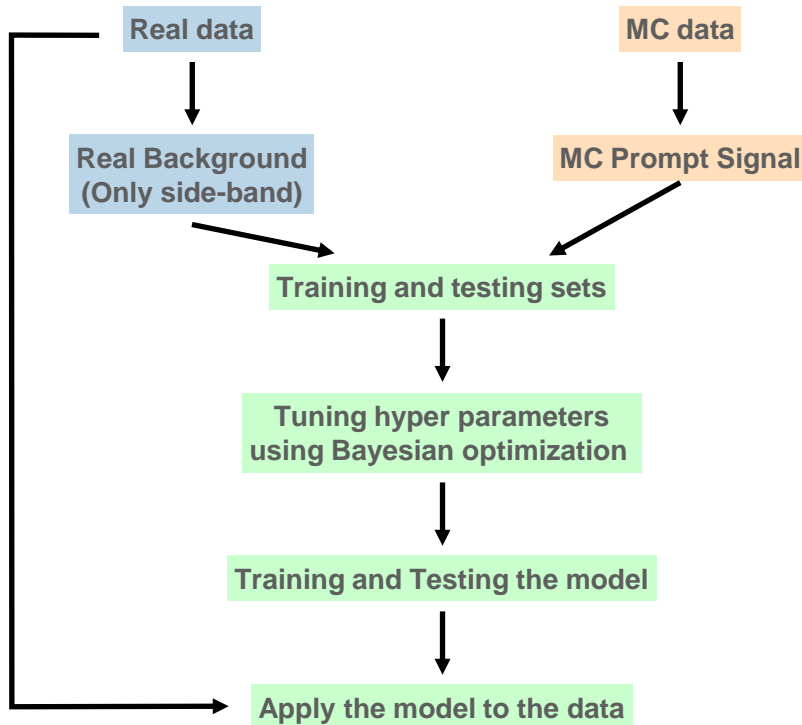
Real data

MC data

Real Background
(Only side-band)

MC Prompt Signal

Training and testing sets

Tuning hyper parameters using Bayesian optimization

Training and Testing the model

Apply the model to the data